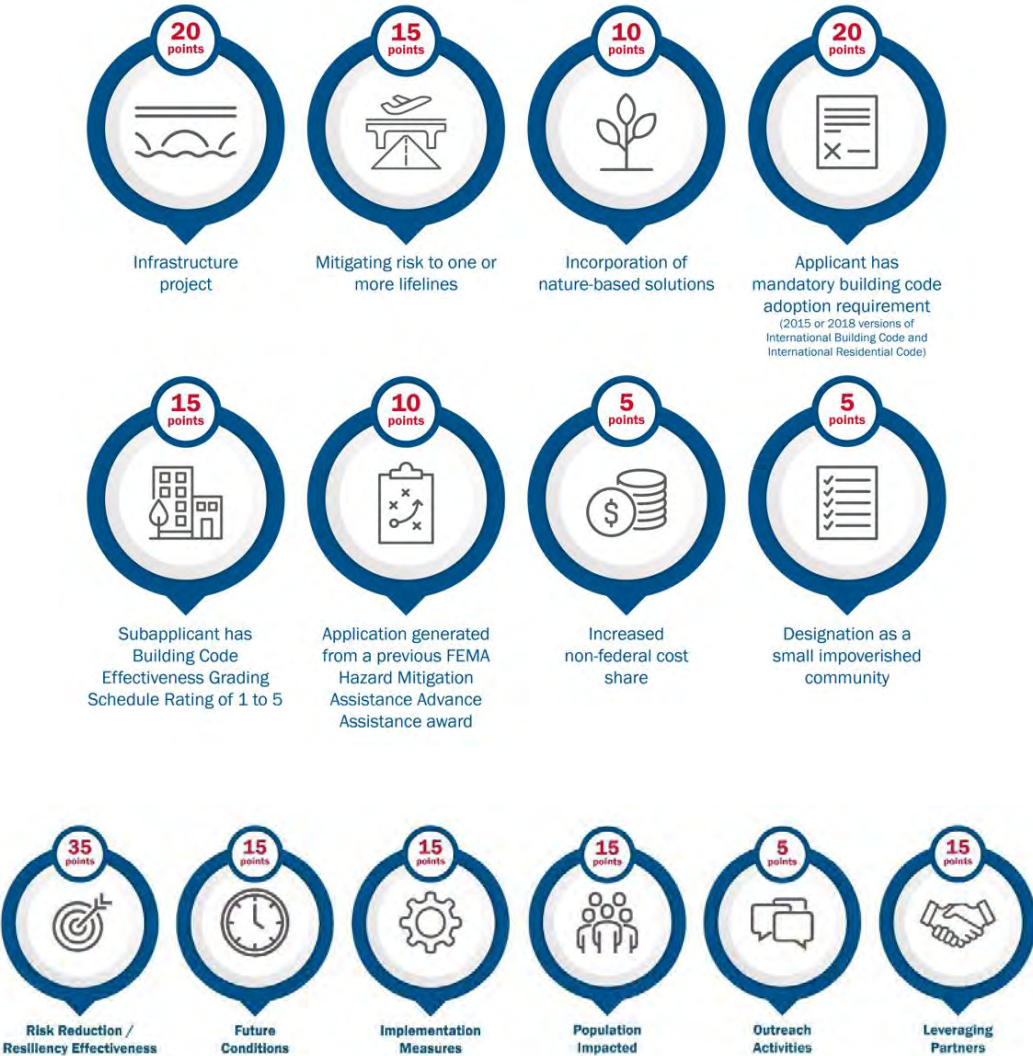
20 points

Infrastructure project

15 points

Mitigating risk to one or more lifelines

10 points

Incorporation of nature-based solutions

20 points

Applicant has mandatory building code adoption requirement
(2015 or 2018 versions of International Building Code and International Residential Code)

15 points

Subapplicant has Building Code Effectiveness Grading Schedule Rating of 1 to 5

10 points

Application generated from a previous FEMA Hazard Mitigation Assistance Advance Assistance award

5 points

Increased non-federal cost share

5 points

Designation as a small impoverished community

35 points

Risk Reduction / Resiliency Effectiveness

15 points

Future Conditions

15 points

Implementation Measures

15 points

Population Impacted

5 points

Outreach Activities

15 points

Leveraging Partners